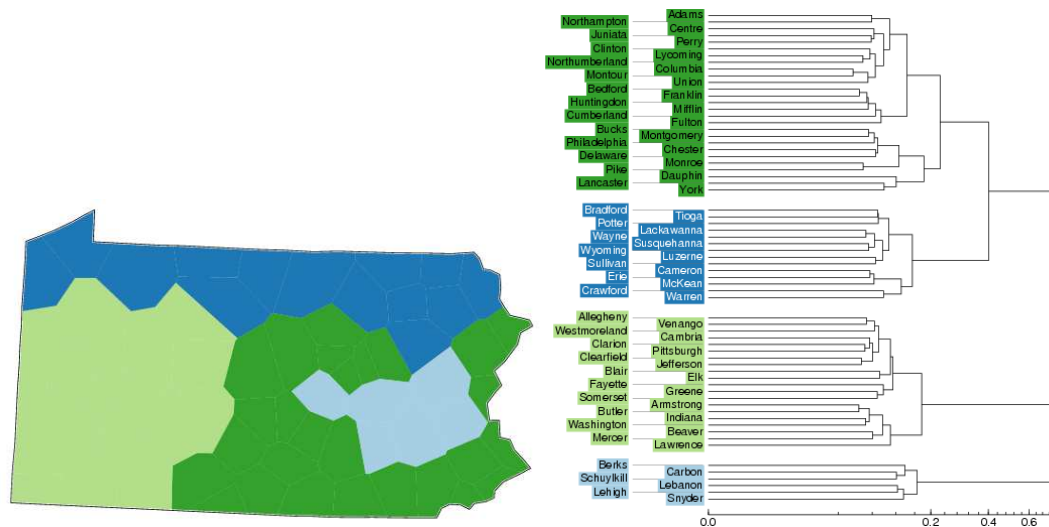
Northampton
Adams
Juniata
Centre
Clinton
Perry
Northumberland
Lycoming
Montour
Columbia
Bedford
Union
Huntingdon
Franklin
Cumberland
Mifflin
Bucks
Fulton
Philadelphia
Montgomery
Delaware
Chester
Pike
Monroe
Lancaster
Dauphin
York

Bradford
Potter
Tioga
Wayne
Lackawanna
Wyoming
Susquehanna
Sullivan
Luzerne
Erie
Cameron
Crawford
McKean
Warren

Allegheny
Westmoreland
Venango
Clarion
Cambria
Clearfield
Pittsburgh
Blair
Jefferson
Fayette
Elk
Somerset
Greene
Butler
Armstrong
Washington
Indiana
Mercer
Beaver
Lawrence

Berks
Schuylkill
Carbon
Lehigh
Lebanon
Snyder

0.0
0.2
0.4
0.6